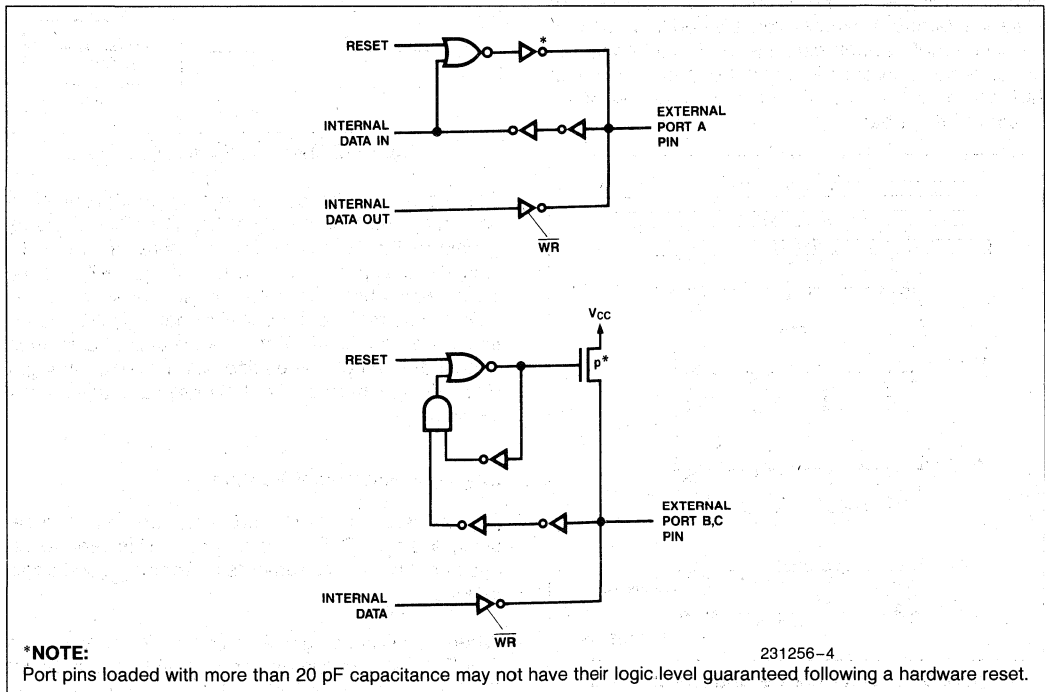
RESET

*

INTERNAL DATA IN

EXTERNAL PORT A PIN

INTERNAL DATA OUT

$\overline{WR}$

$V_{CC}$

RESET

p*

EXTERNAL PORT B,C PIN

INTERNAL DATA

$\overline{WR}$

*NOTE:

231256–4

Port pins loaded with more than 20 pF capacitance may not have their logic level guaranteed following a hardware reset.